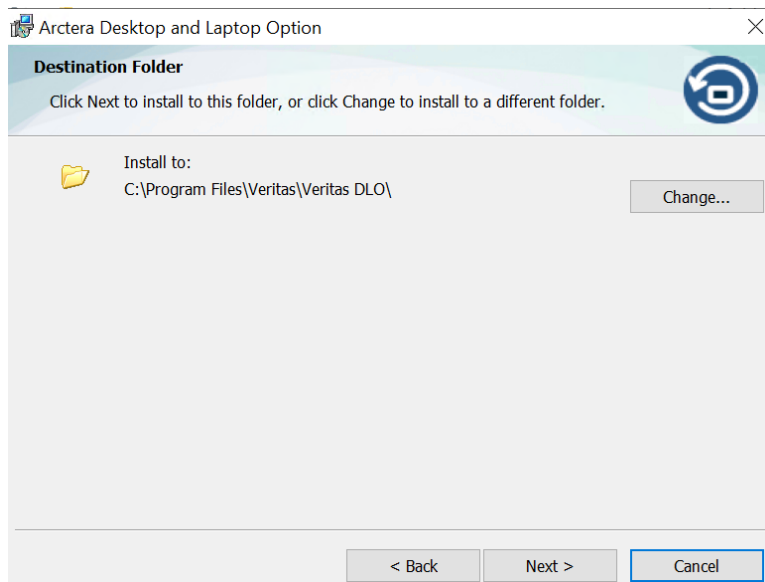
Arctera Desktop and Laptop Option

Destination Folder

Click Next to install to this folder, or click Change to install to a different folder.

Install to:
C:\Program Files\Veritas\Veritas DLO\

Change...

< Back

Next >

Cancel